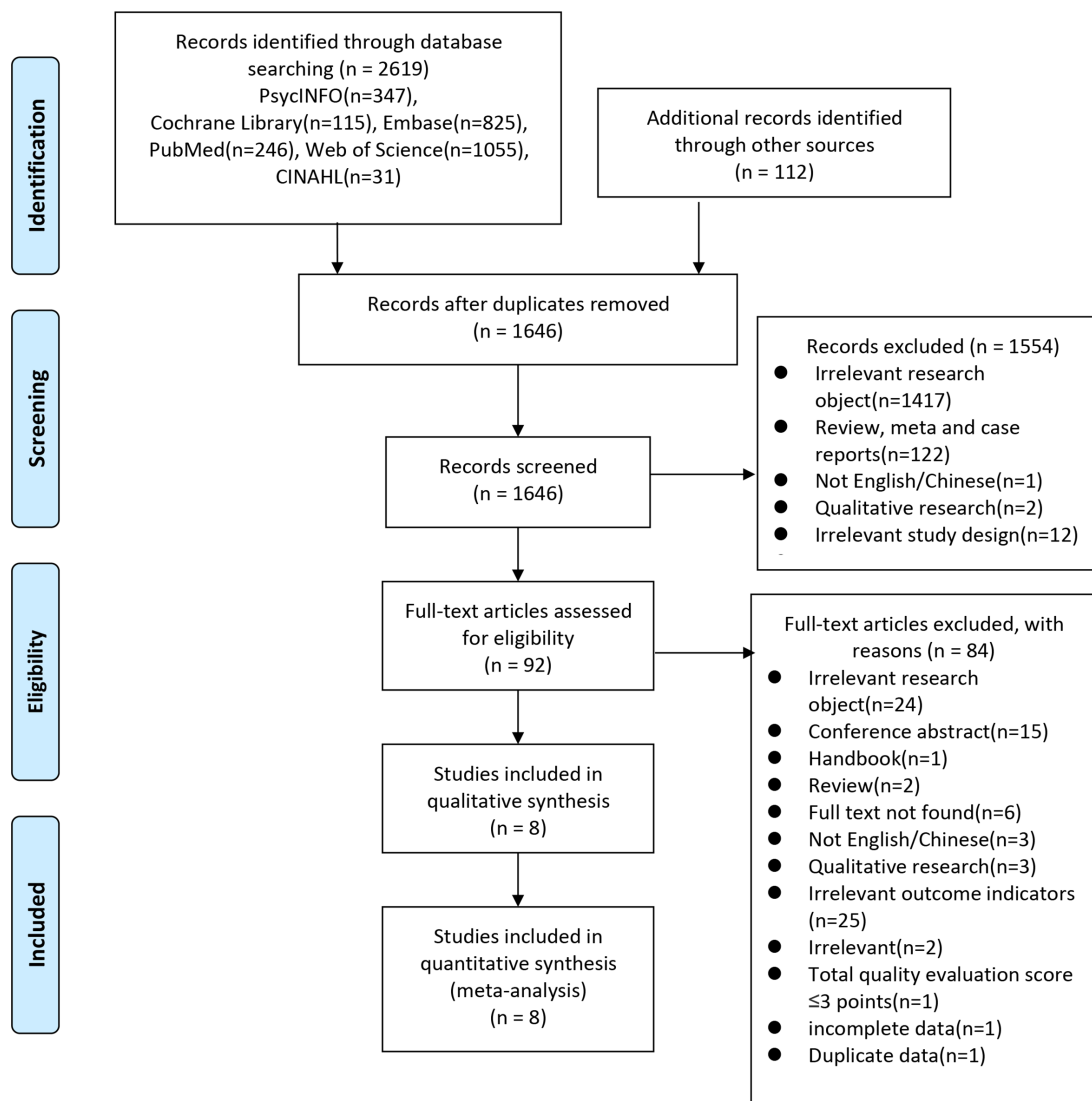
Identification

Records identified through database searching (n = 2619)
PsycINFO(n=347),
Cochrane Library(n=115), Embase(n=825),
PubMed(n=246), Web of Science(n=1055),
CINAHL(n=31)

Additional records identified through other sources
(n = 112)

Screening

Records after duplicates removed
(n = 1646)

Records excluded (n = 1554)
- Irrelevant research object(n=1417)
- Review, meta and case reports(n=122)
- Not English/Chinese(n=1)
- Qualitative research(n=2)
- Irrelevant study design(n=12)

Records screened
(n = 1646)

Eligibility

Full-text articles assessed for eligibility
(n = 92)

Full-text articles excluded, with reasons (n = 84)
- Irrelevant research object(n=24)
- Conference abstract(n=15)
- Handbook(n=1)
- Review(n=2)
- Full text not found(n=6)
- Not English/Chinese(n=3)
- Qualitative research(n=3)
- Irrelevant outcome indicators (n=25)
- Irrelevant(n=2)
- Total quality evaluation score ≤3 points(n=1)
- incomplete data(n=1)
- Duplicate data(n=1)

Included

Studies included in qualitative synthesis
(n = 8)

Studies included in quantitative synthesis (meta-analysis)
(n = 8)